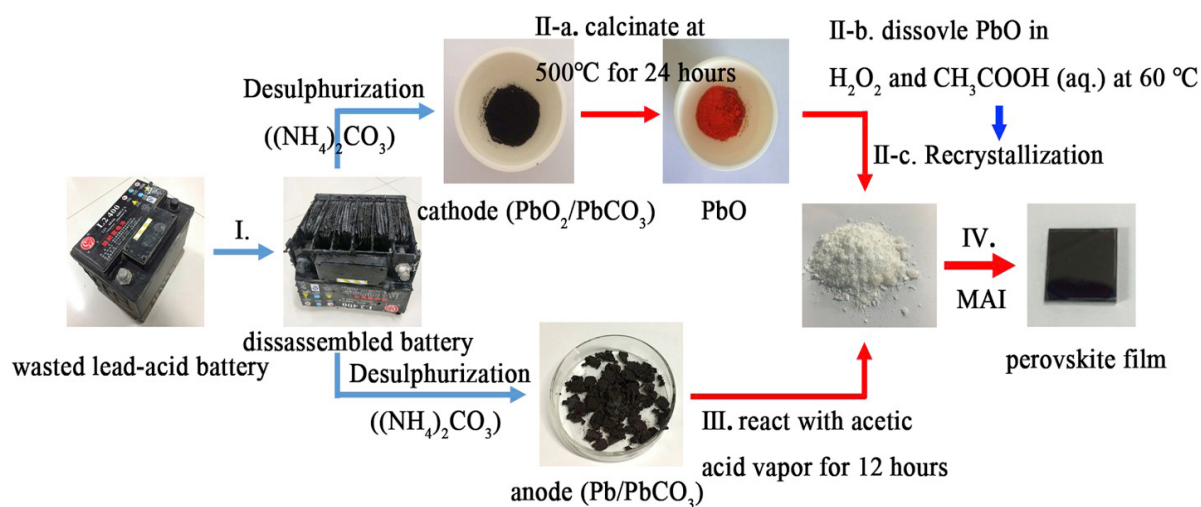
II-a. calcinate at 500℃ for 24 hours

II-b. dissovle PbO in $H_2O_2$ and $CH_3COOH$ (aq.) at 60 ℃

Desulphurization

$((NH_4)_2CO_3)$

II-c. Recrystallization

I.

cathode ($PbO_2/PbCO_3$)

PbO

IV.

MAI

dissassembled battery

wasted lead-acid battery

perovskite film

Desulphurization

$((NH_4)_2CO_3)$

III. react with acetic acid vapor for 12 hours

anode ($Pb/PbCO_3$)